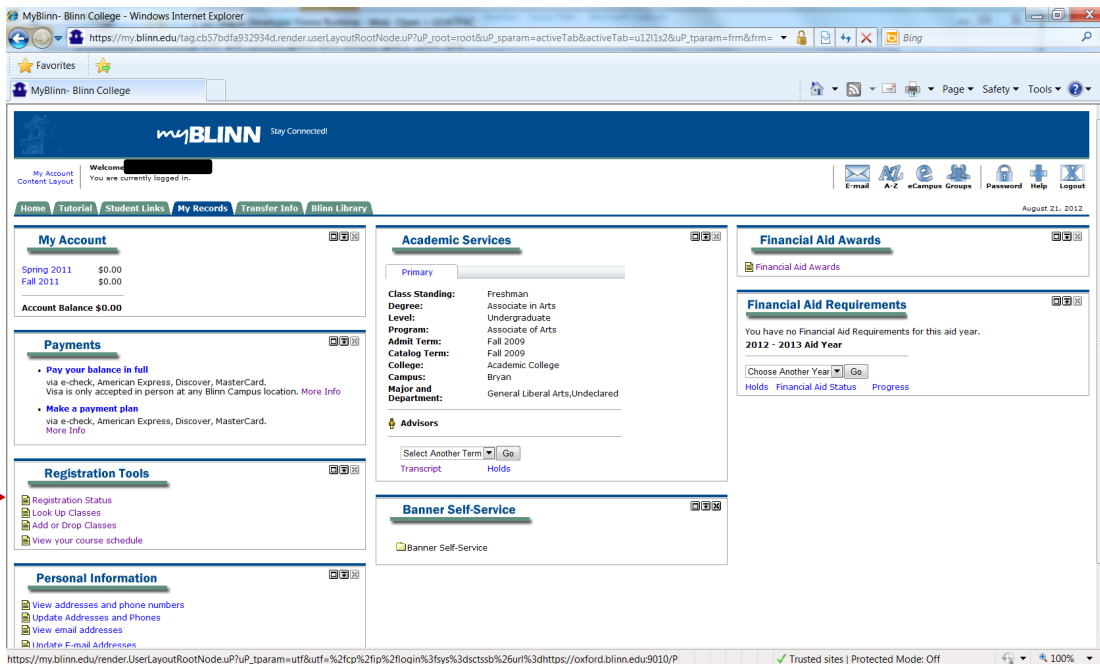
MyBlinn- Blinn College - Windows Internet Explorer

https://my.blinn.edu/tag.cb57bdfa932934d.render.userLayoutRootNode.uP?uP_root=root&uP_sparam=activeTab&activeTab=u12l1s2&uP_tparam=frm&frm=

Bing

Favorites

MyBlinn- Blinn College

Page Safety Tools

myBLINN Stay Connected!

My Account
Content Layout

Welcome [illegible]
You are currently logged in.

E-mail A-Z eCampus Groups Password Help Logout

Home Tutorial Student Links My Records Transfer Info Blinn Library

August 21, 2012

My Account

Spring 2011 $0.00
Fall 2011 $0.00

Account Balance $0.00

Payments

Pay your balance in full
via e-check, American Express, Discover, MasterCard.
Visa is only accepted in person at any Blinn Campus location. More Info

Make a payment plan
via e-check, American Express, Discover, MasterCard.
More Info

Registration Tools

Registration Status
Look Up Classes
Add or Drop Classes
View your course schedule

Personal Information

View addresses and phone numbers
Update Addresses and Phones
View email addresses
Update E-mail Addresses

Academic Services

Primary

Class Standing: Freshman
Degree: Associate in Arts
Level: Undergraduate
Program: Associate of Arts
Admit Term: Fall 2009
Catalog Term: Fall 2009
College: Academic College
Campus: Bryan
Major and Department: General Liberal Arts,Undeclared

Advisors

Select Another Term Go
Transcript Holds

Banner Self-Service

Banner Self-Service

Financial Aid Awards

Financial Aid Awards

Financial Aid Requirements

You have no Financial Aid Requirements for this aid year.
2012 - 2013 Aid Year

Choose Another Year Go
Holds Financial Aid Status Progress

https://my.blinn.edu/render.UserLayoutRootNode.uP?uP_tparam=utf&utf=%2fcp%2fip%2flogin%3fsys%3dsctssb%26url%3dhttps://oxford.blinn.edu:9010/P

Trusted sites | Protected Mode: Off

100%